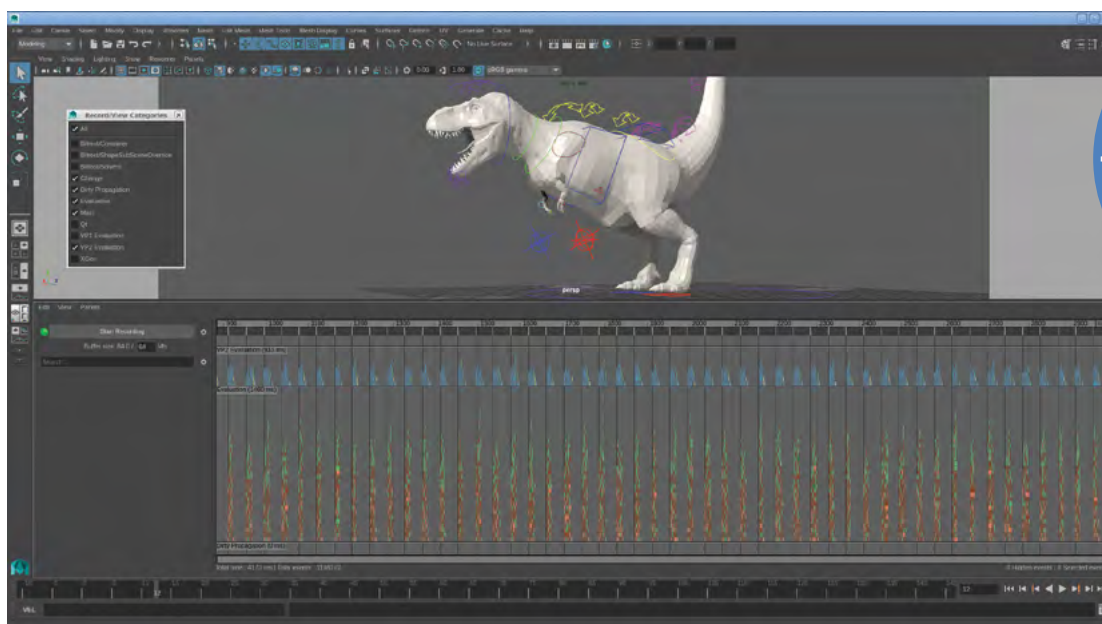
File Edit Create Select Modify Display Windows Mesh Edit Mesh Mesh Tools Mesh Display Curves Surfaces Deform UV Generate Cache Help

Modeling

No Live Surface

View Shading Lighting Show Renderer Panels

0.00 1.00 sRGB gamma

Record/View Categories

All

Cached Playback

Dirty Propagation

Evaluation

Main

Qt

VP2 Evaluation

XGen

persp

Edit View Panels

Start Recording

Buffer size: 64.0 / 64 Mb

Search...

VP2 Evaluation

Evaluation

Dirty Propagation

MEL